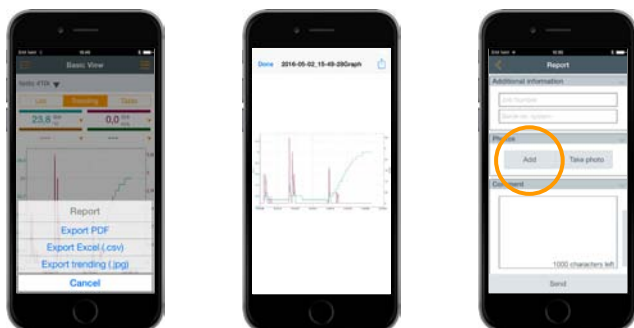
Basic View

testo 405i

List

Graph

Table

23.8

0.0

Report

Export PDF

Export Excel (.csv)

Export trending (.jpg)

Cancel

Done

2016-05-02_15-49-28Graph

Report

Additional information

Job Number

Serial no. system

Photos

Add

Take photo

Comment

1000 characters left

Send